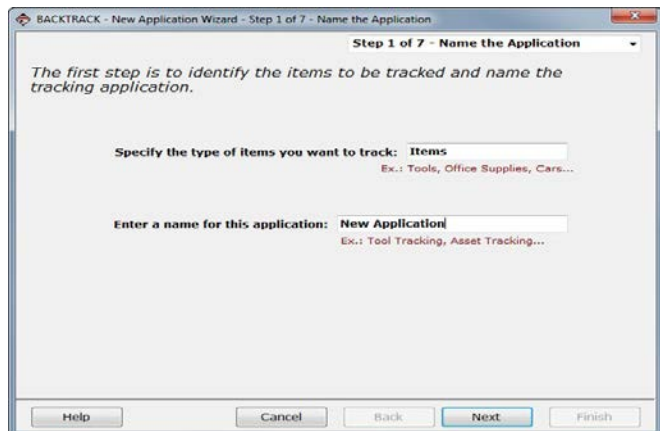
BACKTRACK - New Application Wizard - Step 1 of 7 - Name the Application

Step 1 of 7 - Name the Application

The first step is to identify the items to be tracked and name the tracking application.

Specify the type of items you want to track: Items

Ex.: Tools, Office Supplies, Cars...

Enter a name for this application: New Application

Ex.: Tool Tracking, Asset Tracking...

Help

Cancel

Back

Next

Finish